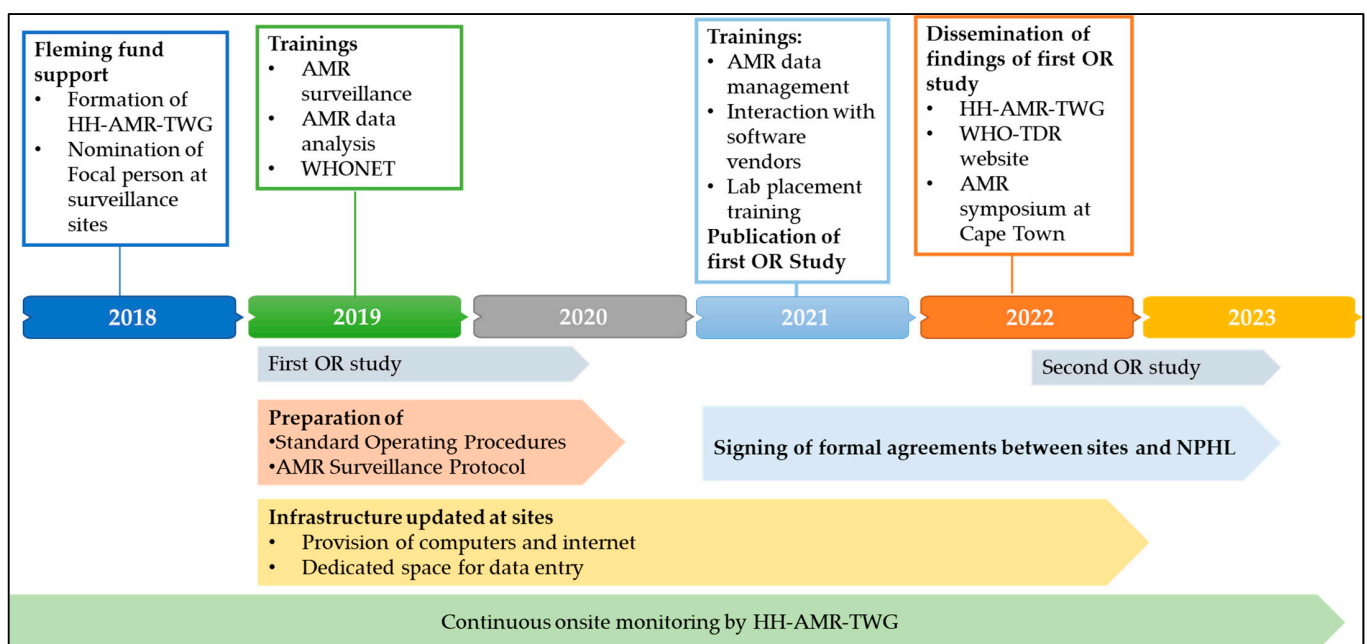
**Fleming fund support**
- Formation of HH-AMR-TWG
- Nomination of Focal person at surveillance sites

**Trainings**
- AMR surveillance
- AMR data analysis
- WHONET

**Trainings:**
- AMR data management
- Interaction with software vendors
- Lab placement training

**Publication of first OR Study**

**Dissemination of findings of first OR study**
- HH-AMR-TWG
- WHO-TDR website
- AMR symposium at Cape Town

2018

2019

2020

2021

2022

2023

First OR study

Second OR study

**Preparation of**
•Standard Operating Procedures
•AMR Surveillance Protocol

**Signing of formal agreements between sites and NPHL**

**Infrastructure updated at sites**
- Provision of computers and internet
- Dedicated space for data entry

Continuous onsite monitoring by HH-AMR-TWG